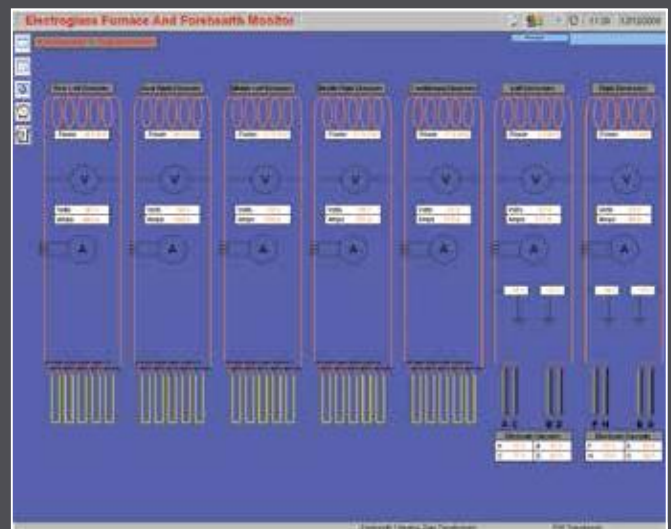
Electroglass Furnace And Forehearth Monitor

11:39

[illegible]

Front Left Electrodes

Front Right Electrodes

Middle Left Electrodes

Middle Right Electrodes

Conditioner Electrodes

Left Electrodes

Right Electrodes

Power

Volts

Amps

V

A

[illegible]